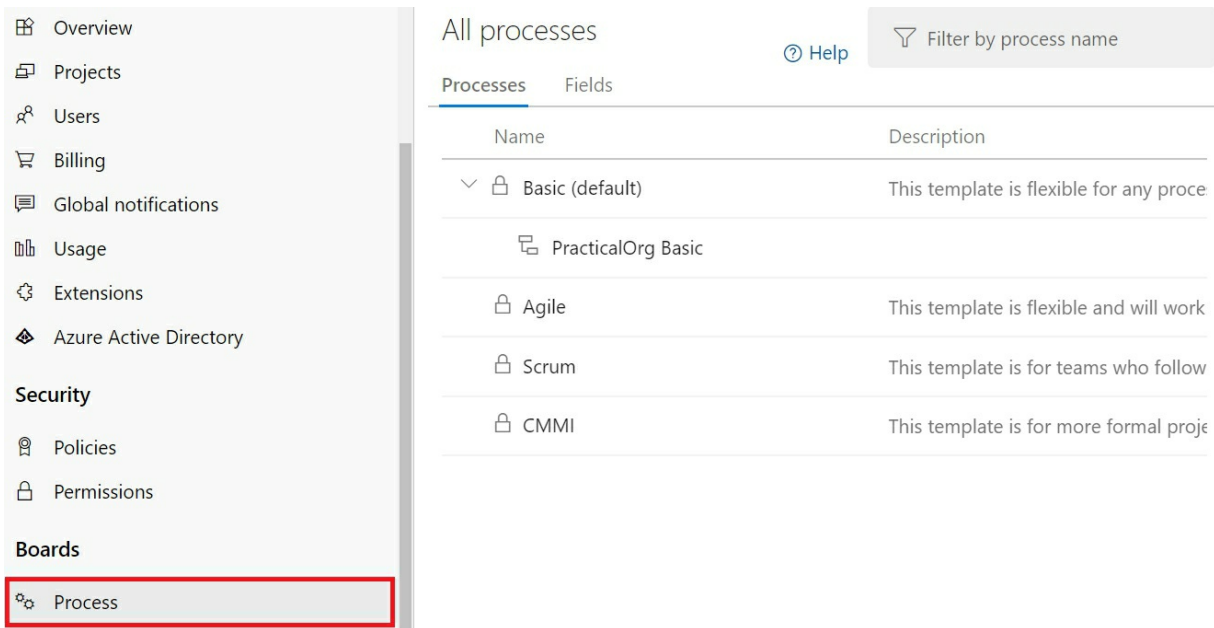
Overview
Projects
Users
Billing
Global notifications
Usage
Extensions
Azure Active Directory

Security

Policies
Permissions

Boards

Process

All processes

Help

Filter by process name

Processes Fields

| Name | Description |
|---|---|
| Basic (default) | This template is flexible for any proce |
| PracticalOrg Basic | |
| Agile | This template is flexible and will work |
| Scrum | This template is for teams who follow |
| CMMI | This template is for more formal proje |